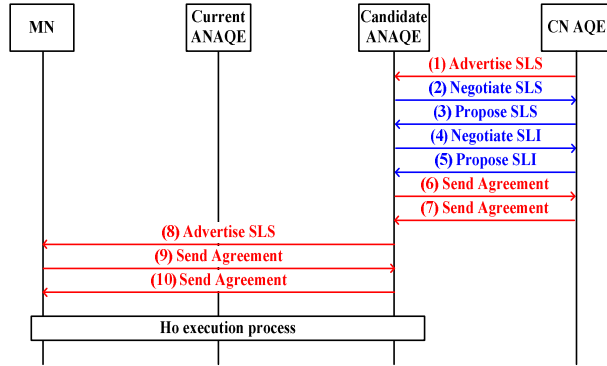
MN

Current ANAQE

Candidate ANAQE

CN AQE

(1) Advertise SLS
(2) Negotiate SLS
(3) Propose SLS
(4) Negotiate SLI
(5) Propose SLI
(6) Send Agreement
(7) Send Agreement
(8) Advertise SLS
(9) Send Agreement
(10) Send Agreement

Ho execution process